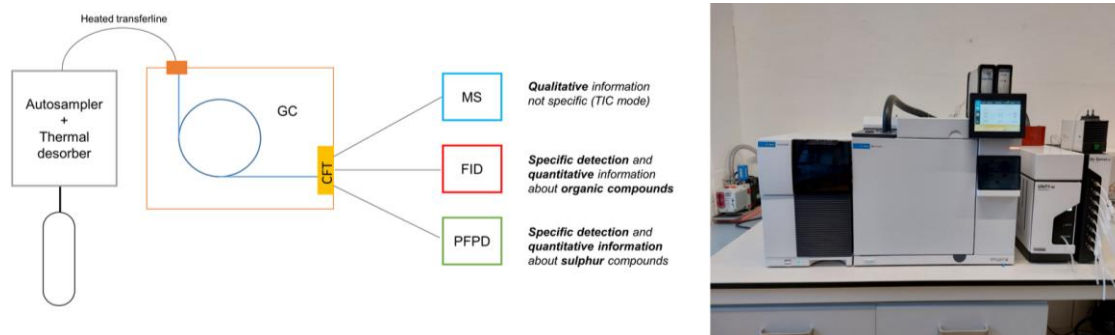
Heated transferline

Autosampler + Thermal desorber

GC

CFT

MS

FID

PFPD

Qualitative information not specific (TIC mode)

Specific detection and quantitative information about organic compounds

Specific detection and quantitative information about sulphur compounds